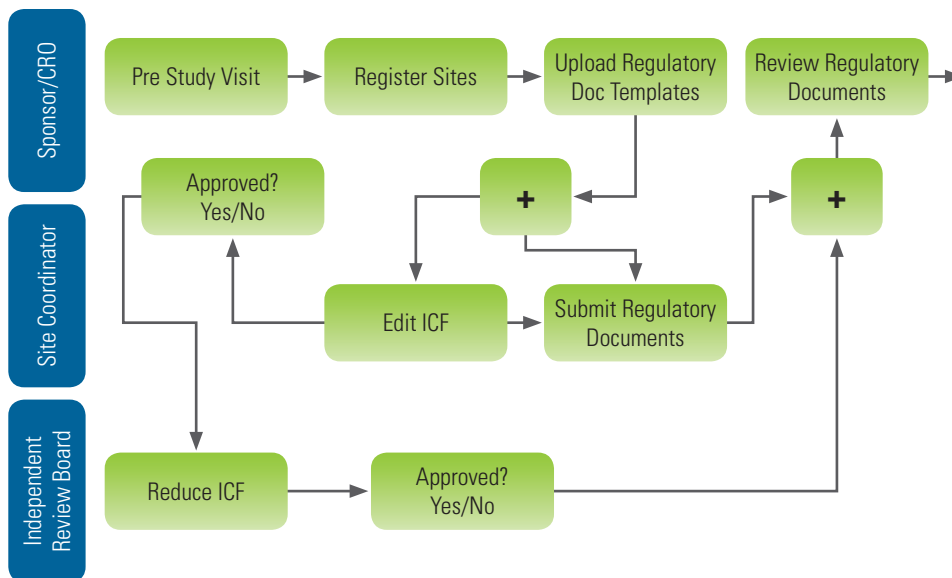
Sponsor/CRO

Pre Study Visit

Register Sites

Upload Regulatory Doc Templates

Review Regulatory Documents

Site Coordinator

Approved? Yes/No

+

+

Edit ICF

Submit Regulatory Documents

Independent Review Board

Reduce ICF

Approved? Yes/No